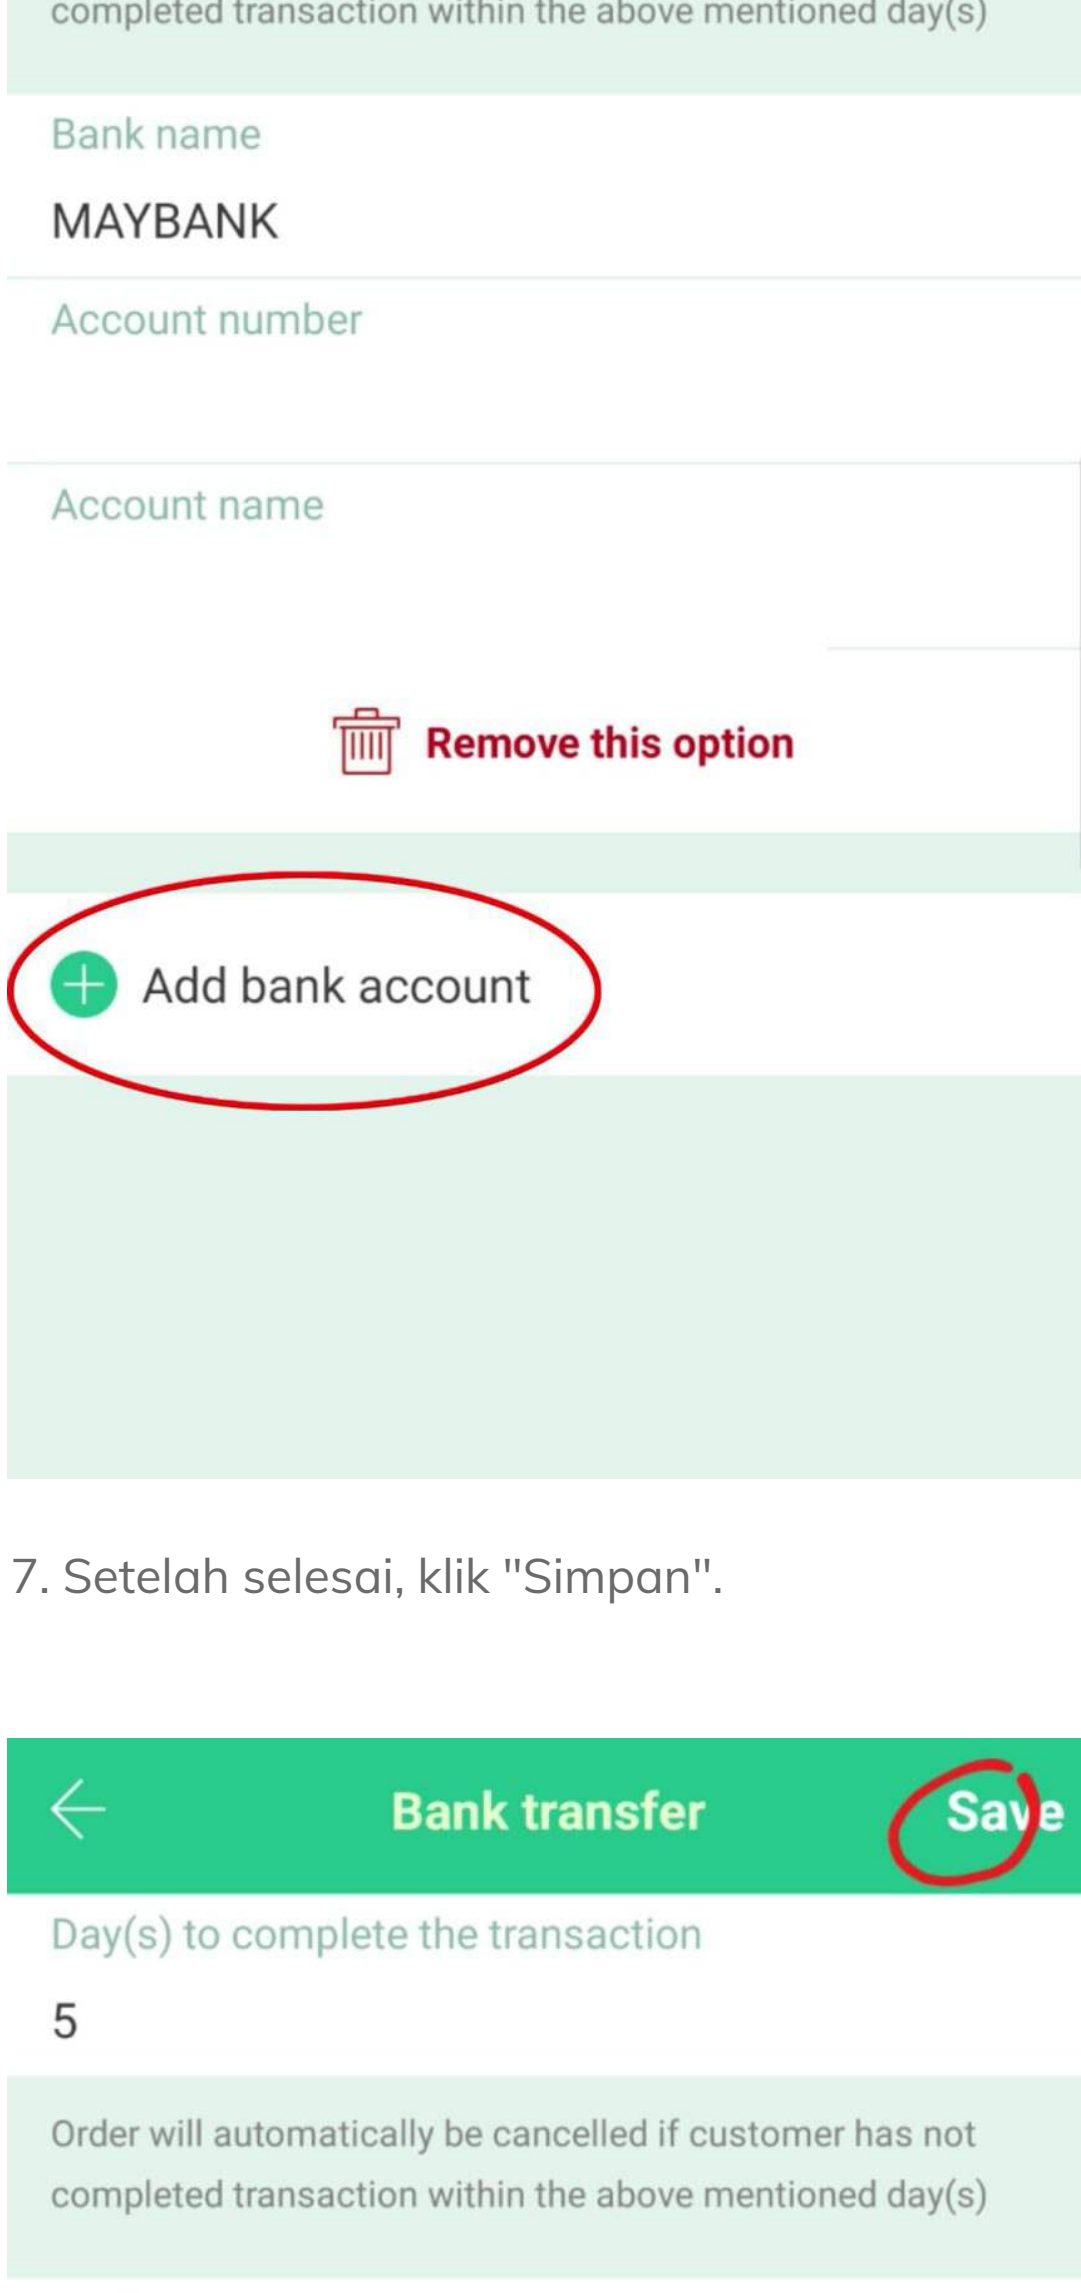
completed transaction within the above mentioned day(s)

Bank name

MAYBANK

Account number

Account name

Remove this option

Add bank account

7. Setelah selesai, klik "Simpan".

Bank transfer

Save

Day(s) to complete the transaction

5

Order will automatically be cancelled if customer has not completed transaction within the above mentioned day(s)